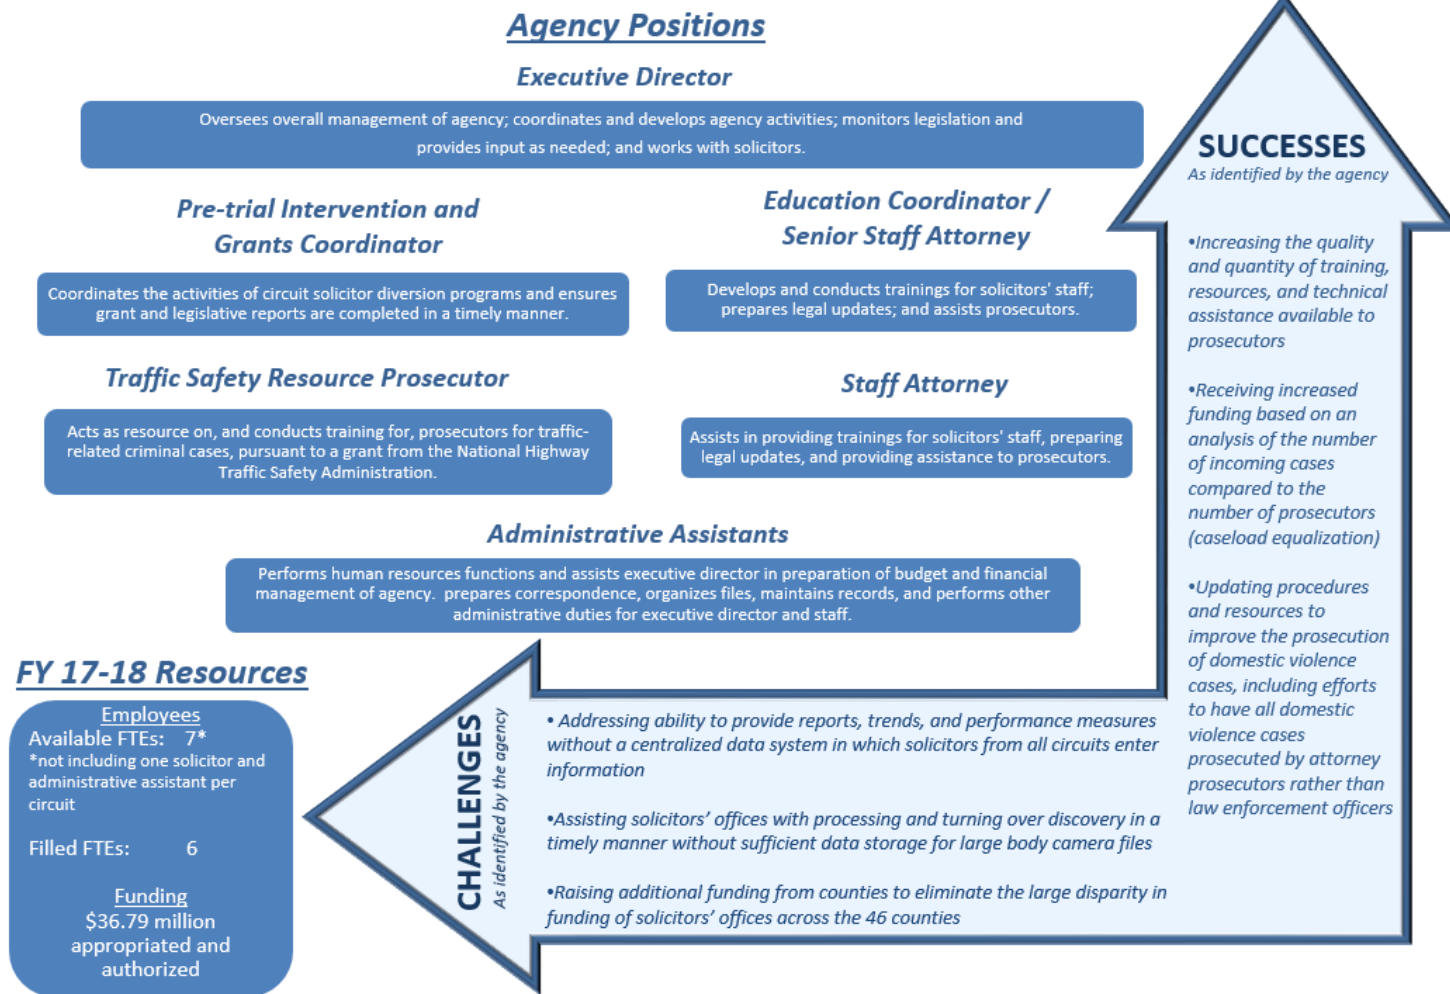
Agency Positions

Executive Director

Oversees overall management of agency; coordinates and develops agency activities; monitors legislation and provides input as needed; and works with solicitors.

Pre-trial Intervention and Grants Coordinator

Coordinates the activities of circuit solicitor diversion programs and ensures grant and legislative reports are completed in a timely manner.

Education Coordinator / Senior Staff Attorney

Develops and conducts trainings for solicitors' staff; prepares legal updates; and assists prosecutors.

Traffic Safety Resource Prosecutor

Acts as resource on, and conducts training for, prosecutors for traffic-related criminal cases, pursuant to a grant from the National Highway Traffic Safety Administration.

Staff Attorney

Assists in providing trainings for solicitors' staff, preparing legal updates, and providing assistance to prosecutors.

Administrative Assistants

Performs human resources functions and assists executive director in preparation of budget and financial management of agency. prepares correspondence, organizes files, maintains records, and performs other administrative duties for executive director and staff.

SUCCESSES
As identified by the agency

•Increasing the quality and quantity of training, resources, and technical assistance available to prosecutors

•Receiving increased funding based on an analysis of the number of incoming cases compared to the number of prosecutors (caseload equalization)

•Updating procedures and resources to improve the prosecution of domestic violence cases, including efforts to have all domestic violence cases prosecuted by attorney prosecutors rather than law enforcement officers

FY 17-18 Resources

Employees
Available FTEs: 7*
*not including one solicitor and administrative assistant per circuit

Filled FTEs: 6

Funding
$36.79 million appropriated and authorized

CHALLENGES
As identified by the agency

• Addressing ability to provide reports, trends, and performance measures without a centralized data system in which solicitors from all circuits enter information

•Assisting solicitors' offices with processing and turning over discovery in a timely manner without sufficient data storage for large body camera files

•Raising additional funding from counties to eliminate the large disparity in funding of solicitors' offices across the 46 counties